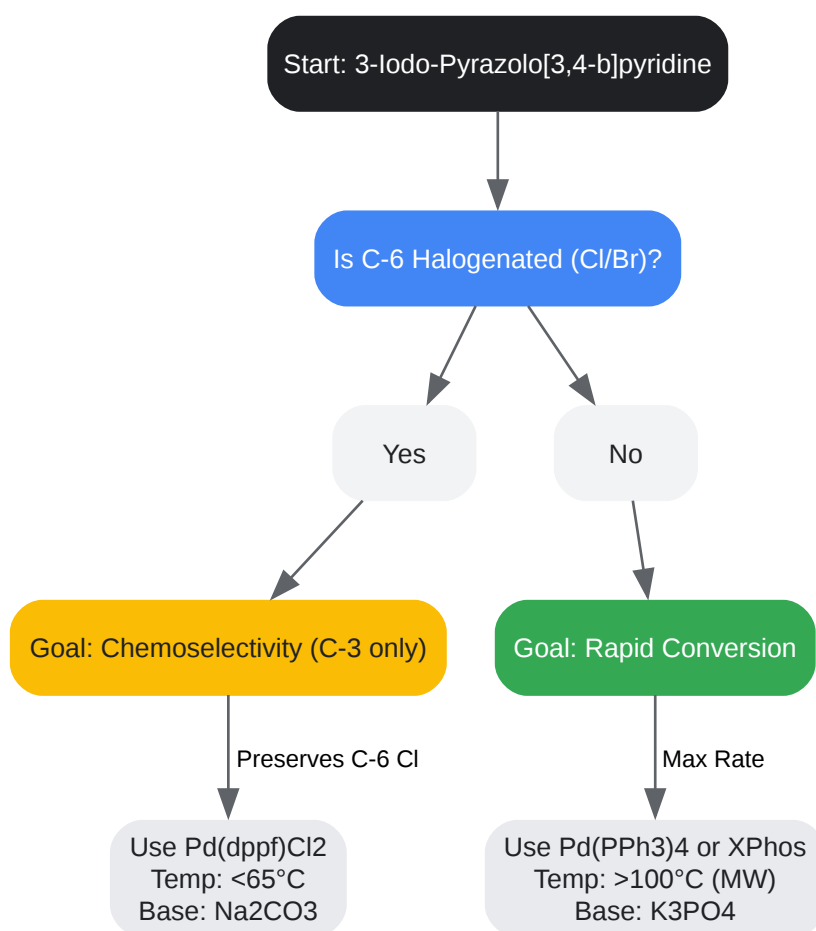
Start: 3-Iodo-Pyrazolo[3,4-b]pyridine

Is C-6 Halogenated (Cl/Br)?

Yes

No

Goal: Chemoselectivity (C-3 only)

Goal: Rapid Conversion

Preserves C-6 Cl

Max Rate

Use Pd(dppf)Cl2
Temp: <65°C
Base: Na2CO3

Use Pd(PPh3)4 or XPhos
Temp: >100°C (MW)
Base: K3PO4